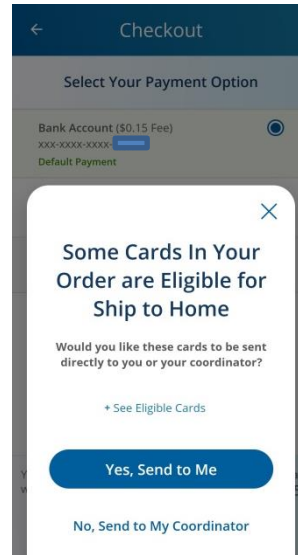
Checkout

Select Your Payment Option

Bank Account ($0.15 Fee)
XXX-XXXX-XXXX-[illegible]
Default Payment

Some Cards In Your Order are Eligible for Ship to Home

Would you like these cards to be sent directly to you or your coordinator?

+ See Eligible Cards

Yes, Send to Me

No, Send to My Coordinator